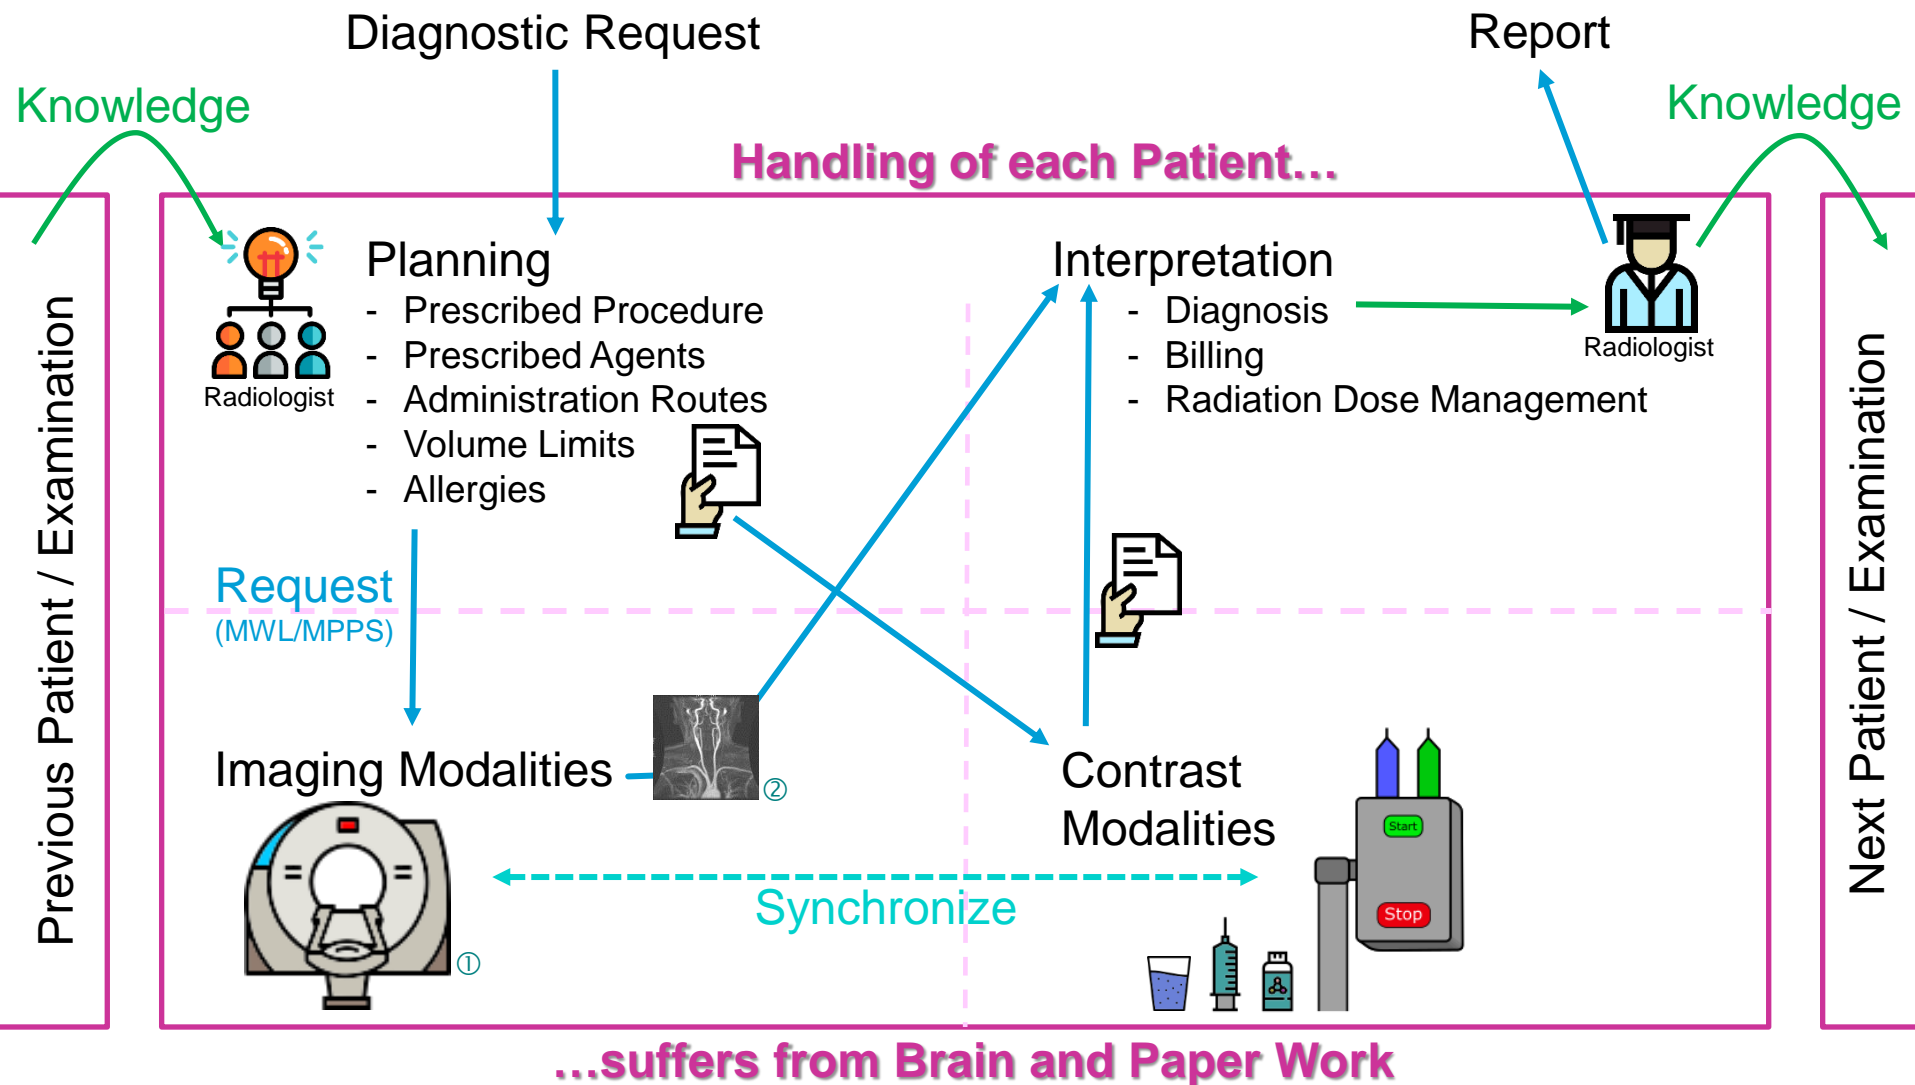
Diagnostic Request

Report

Knowledge

Knowledge

Handling of each Patient…

Previous Patient / Examination

Radiologist

Planning
- Prescribed Procedure
- Prescribed Agents
- Administration Routes
- Volume Limits
- Allergies

Interpretation
- Diagnosis
- Billing
- Radiation Dose Management

Radiologist

Request
(MWL/MPPS)

Imaging Modalities

②

①

Contrast Modalities

Start

Stop

Synchronize

Next Patient / Examination

…suffers from Brain and Paper Work